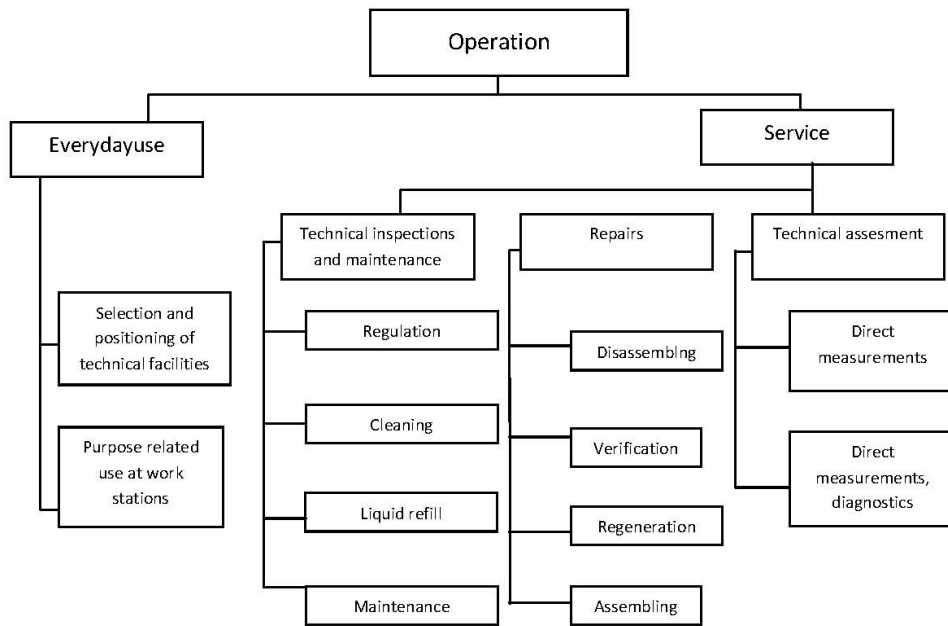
Operation

Everydayuse

Selection and positioning of technical facilities

Purpose related use at work stations

Service

Technical inspections and maintenance

Regulation

Cleaning

Liquid refill

Maintenance

Repairs

Disassembing

Verification

Regeneration

Assembling

Technical assesment

Direct measurements

Direct measurements, diagnostics